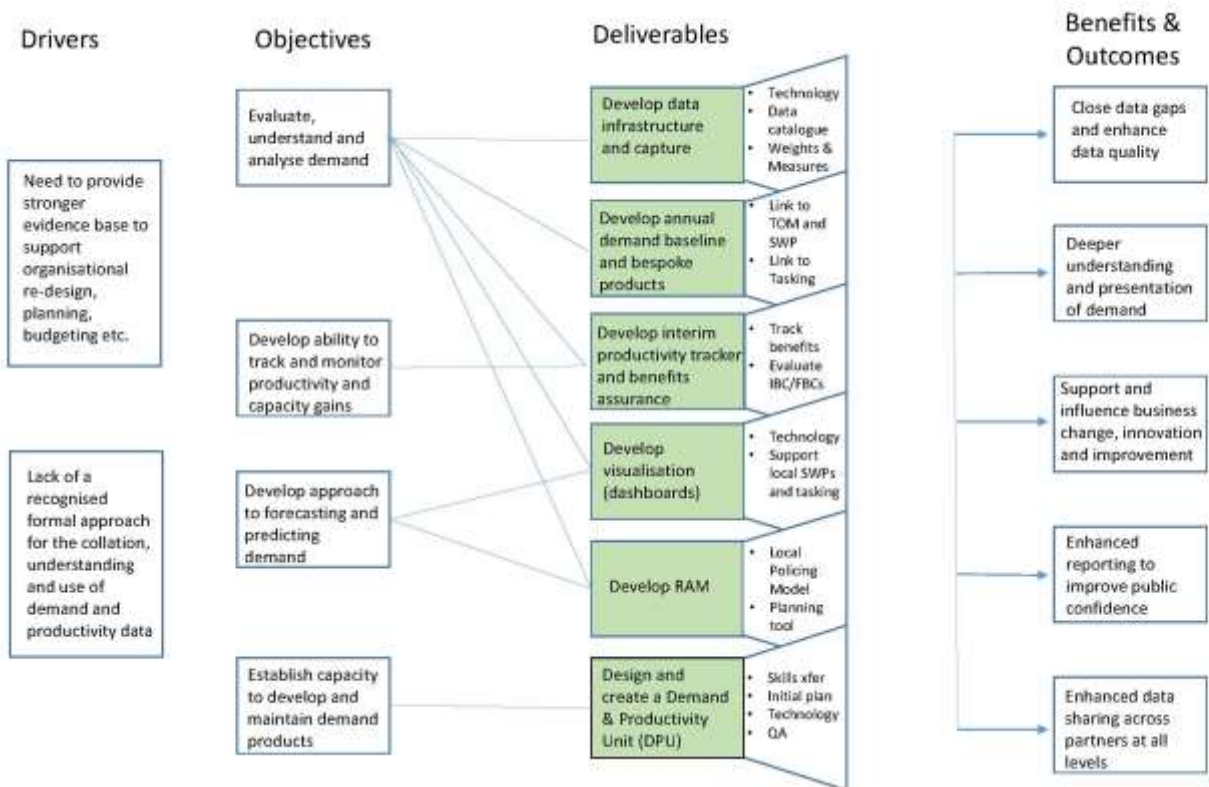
Drivers

Objectives

Deliverables

Benefits & Outcomes

Need to provide stronger evidence base to support organisational re-design, planning, budgeting etc.

Lack of a recognised formal approach for the collation, understanding and use of demand and productivity data

Evaluate, understand and analyse demand

Develop ability to track and monitor productivity and capacity gains

Develop approach to forecasting and predicting demand

Establish capacity to develop and maintain demand products

Develop data infrastructure and capture

- Technology
- Data catalogue
- Weights & Measures

Develop annual demand baseline and bespoke products

- Link to TOM and SWP
- Link to Tasking

Develop interim productivity tracker and benefits assurance

- Track benefits
- Evaluate IBC/FBCs

Develop visualisation (dashboards)

- Technology
- Support local SWPs and tasking

Develop RAM

- Local Policing Model
- Planning tool

Design and create a Demand & Productivity Unit (DPU)

- Skills xfer
- Initial plan
- Technology
- QA

Close data gaps and enhance data quality

Deeper understanding and presentation of demand

Support and influence business change, innovation and improvement

Enhanced reporting to improve public confidence

Enhanced data sharing across partners at all levels